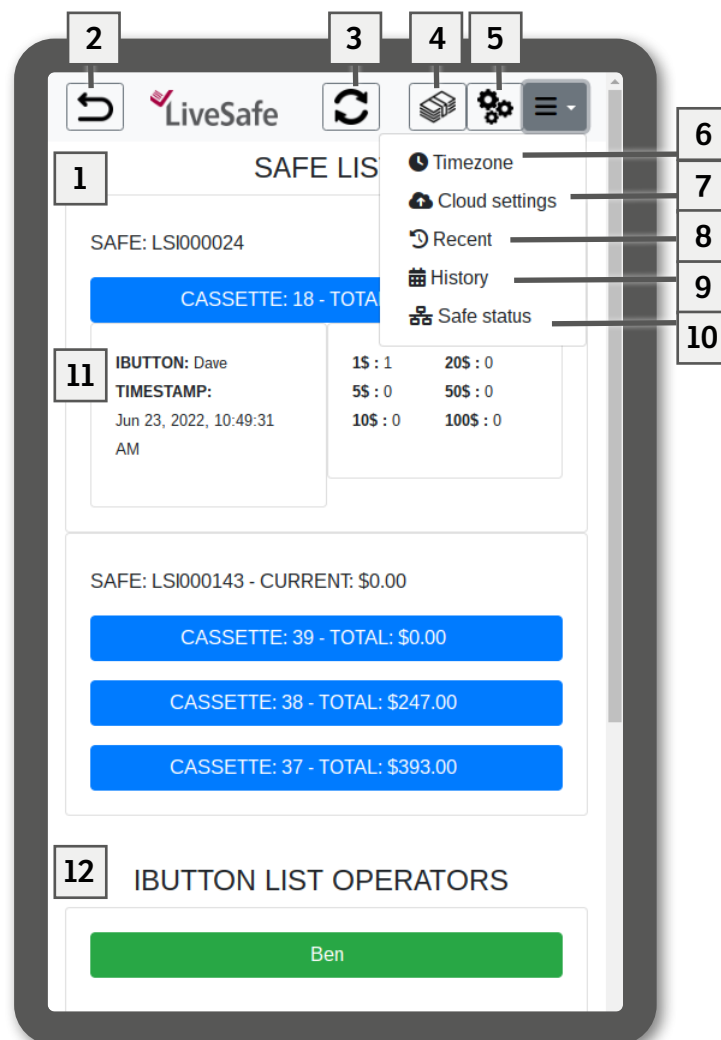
2 3 4 5

LiveSafe

6 Timezone
7 Cloud settings
8 Recent
9 History
10 Safe status

1 SAFE LIST

SAFE: LSI000024

CASSETTE: 18 - TOTAL

11

IBUTTON: Dave
TIMESTAMP:
Jun 23, 2022, 10:49:31 AM

| | |
|---|---|
| 1\$ : 1 | 20\$ : 0 |
| 5\$ : 0 | 50\$ : 0 |
| 10\$ : 0 | 100\$ : 0 |

SAFE: LSI000143 - CURRENT: \$0.00

CASSETTE: 39 - TOTAL: \$0.00

CASSETTE: 38 - TOTAL: \$247.00

CASSETTE: 37 - TOTAL: \$393.00

12 IBUTTON LIST OPERATORS

Ben